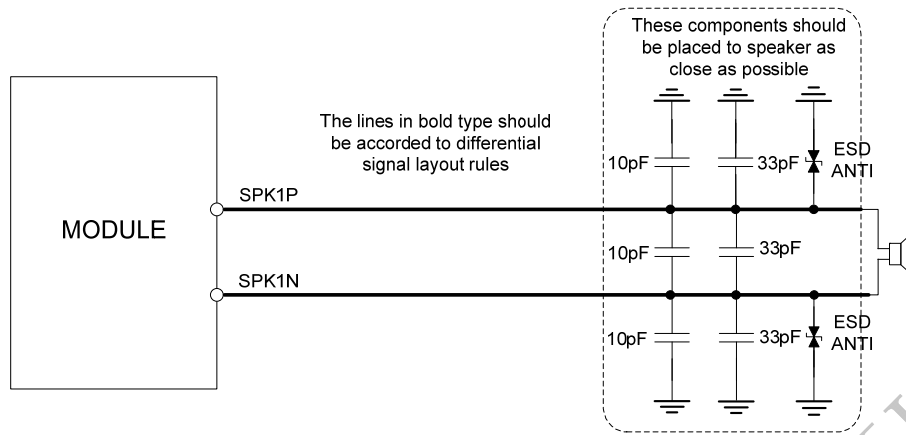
These components should be placed to speaker as close as possible

The lines in bold type should be accorded to differential signal layout rules

MODULE

SPK1P

SPK1N

10pF

33pF

ESD ANTI

10pF

33pF

10pF

33pF

ESD ANTI